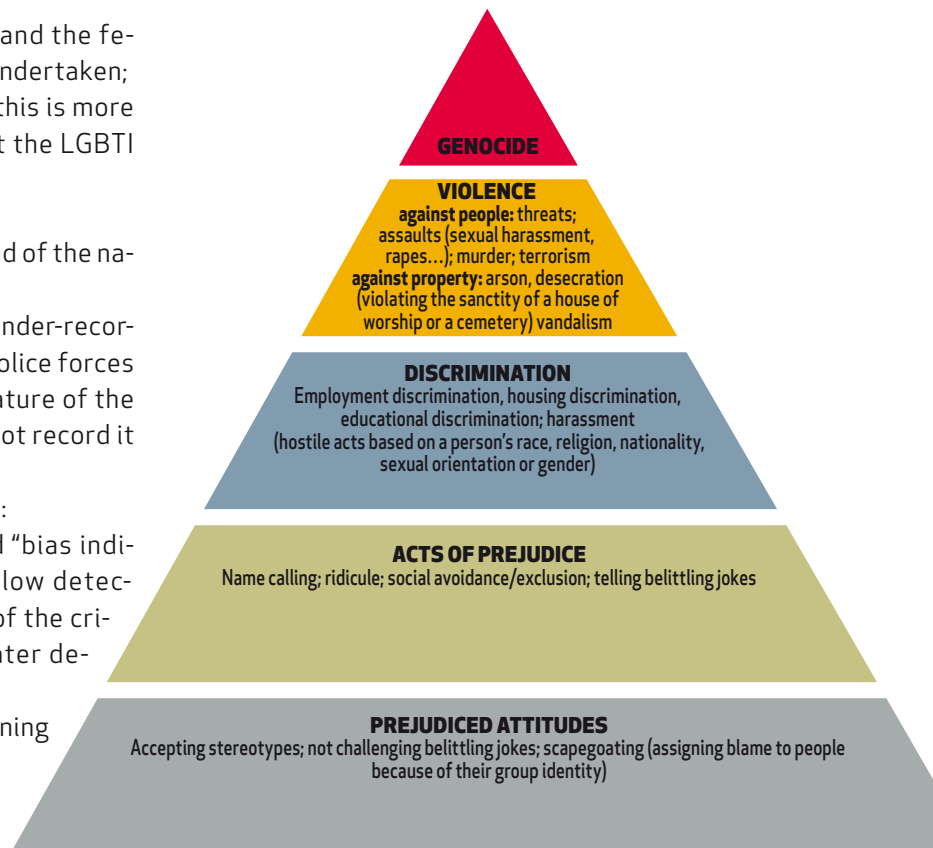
and the fe-
ndertaken;
this is more
t the LGBTI

d of the na-

nder-recor-
olice forces
ature of the
ot record it

:
d "bias indi-
low detec-
of the cri-
ater de-

ning

GENOCIDE

VIOLENCE
**against people:** threats; assaults (sexual harassment, rapes…); murder; terrorism
**against property:** arson, desecration (violating the sanctity of a house of worship or a cemetery) vandalism

DISCRIMINATION
Employment discrimination, housing discrimination, educational discrimination; harassment (hostile acts based on a person's race, religion, nationality, sexual orientation or gender)

ACTS OF PREJUDICE
Name calling; ridicule; social avoidance/exclusion; telling belittling jokes

PREJUDICED ATTITUDES
Accepting stereotypes; not challenging belittling jokes; scapegoating (assigning blame to people because of their group identity)